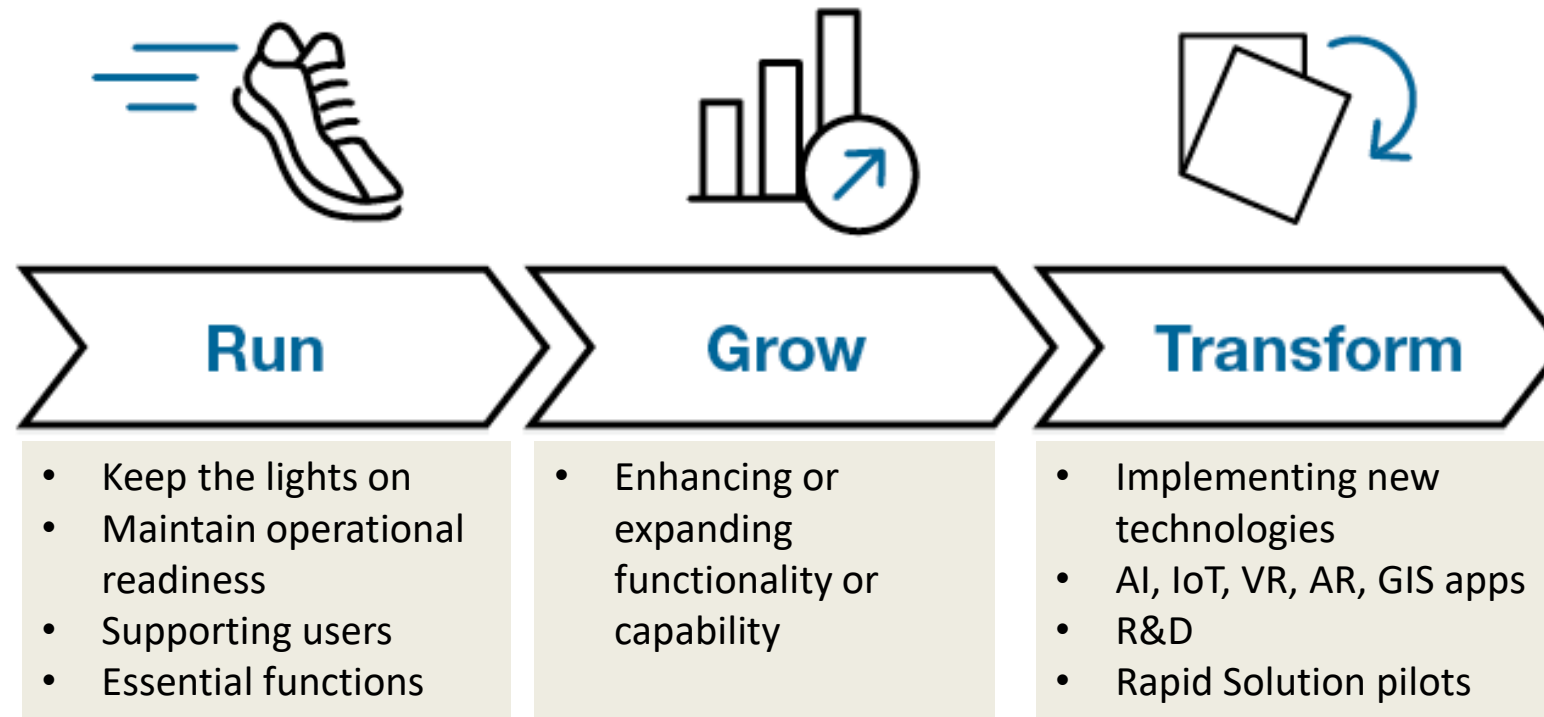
Run

Grow

Transform

- Keep the lights on
- Maintain operational readiness
- Supporting users
- Essential functions

- Enhancing or expanding functionality or capability

- Implementing new technologies
- AI, IoT, VR, AR, GIS apps
- R&D
- Rapid Solution pilots